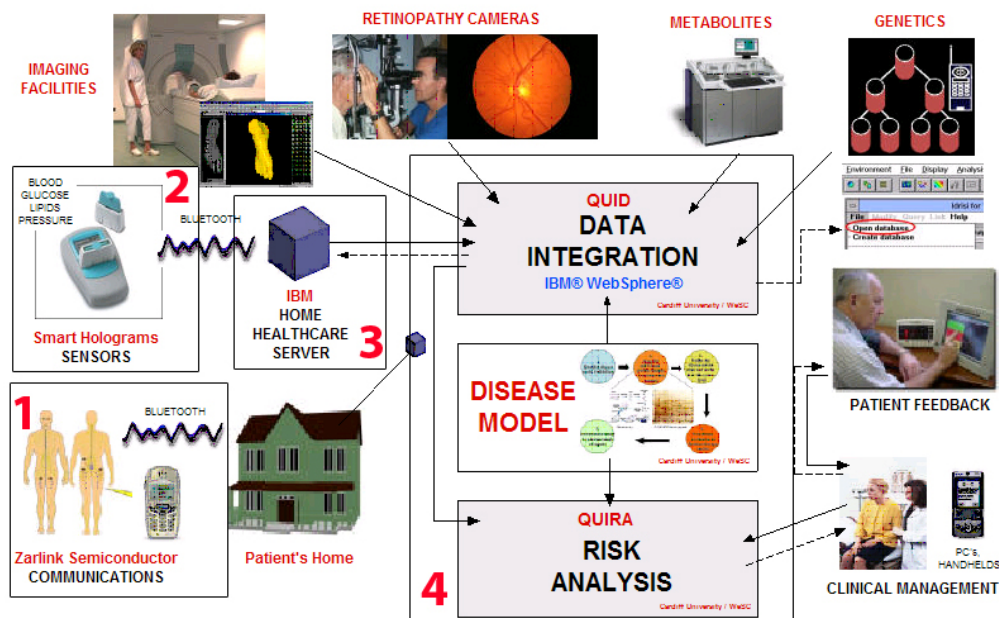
IMAGING FACILITIES

RETINOPATHY CAMERAS

METABOLITES

GENETICS

2

BLOOD GLUCOSE LIPIDS PRESSURE

BLUETOOTH

Smart Holograms
SENSORS

IBM
HOME HEALTHCARE SERVER

3

QUID
DATA INTEGRATION
IBM® WebSphere®
Cardiff University / WeSC

Environment File Display Analysis
File Modify Query Link Help
Open database
Create database

PATIENT FEEDBACK

DISEASE MODEL
Cardiff University / WeSC

1

BLUETOOTH

Zarlink Semiconductor
COMMUNICATIONS

Patient's Home

QUIRA
RISK ANALYSIS
Cardiff University / WeSC

4

PC's, HANDHELDS

CLINICAL MANAGEMENT